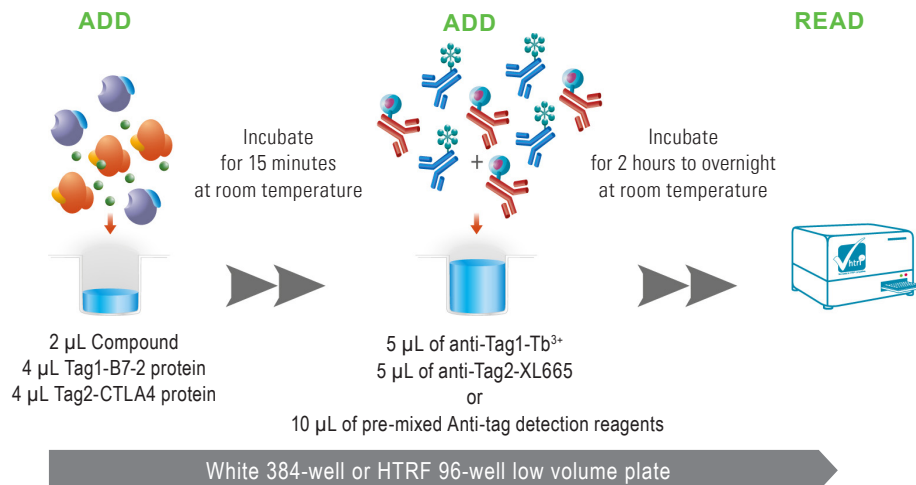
ADD

ADD

READ

Incubate for 15 minutes at room temperature

+

Incubate for 2 hours to overnight at room temperature

htrf

2 µL Compound
4 µL Tag1-B7-2 protein
4 µL Tag2-CTLA4 protein

5 µL of anti-Tag1-Tb$^{3+}$
5 µL of anti-Tag2-XL665
or
10 µL of pre-mixed Anti-tag detection reagents

White 384-well or HTRF 96-well low volume plate